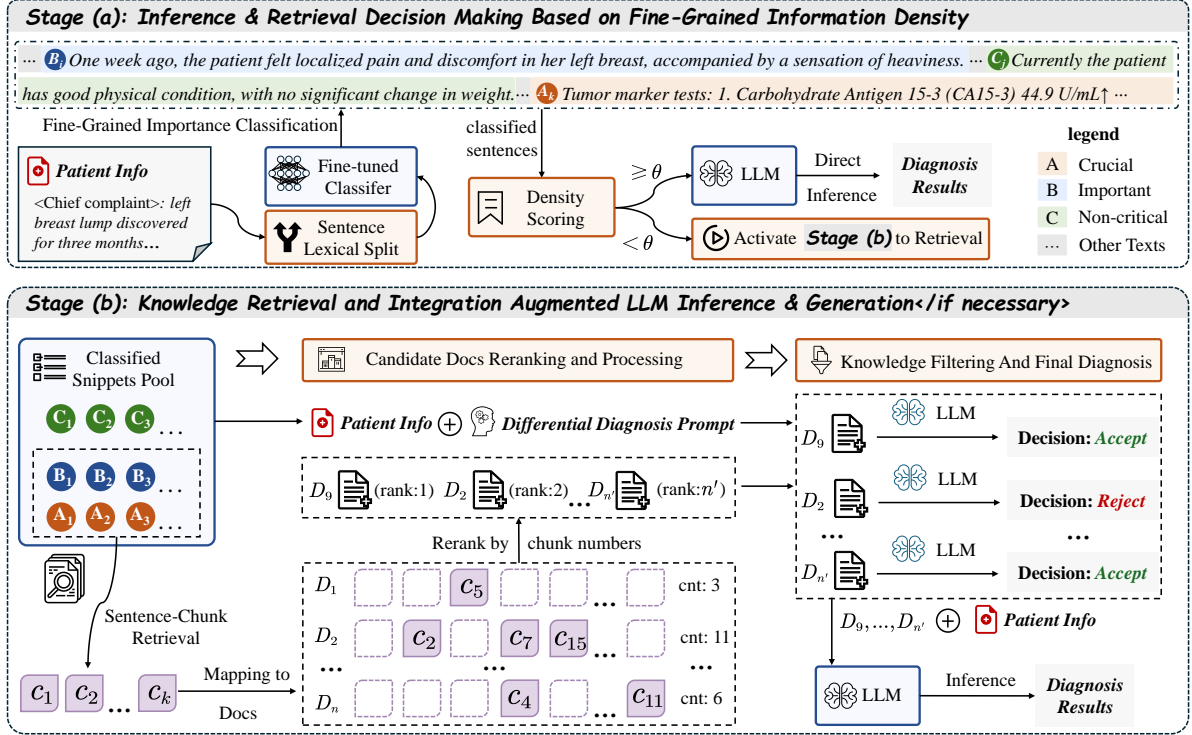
Stage (a): Inference & Retrieval Decision Making Based on Fine-Grained Information Density

··· $B_i$ One week ago, the patient felt localized pain and discomfort in her left breast, accompanied by a sensation of heaviness. ··· $C_j$ Currently the patient has good physical condition, with no significant change in weight.··· $A_k$ Tumor marker tests: 1. Carbohydrate Antigen 15-3 (CA15-3) 44.9 U/mL↑ ···

Fine-Grained Importance Classification

classified sentences

legend

Patient Info

<Chief complaint>: left breast lump discovered for three months...

Fine-tuned Classifer

Sentence Lexical Split

Density Scoring

$\geqslant \theta$

$< \theta$

LLM

Direct Inference

Diagnosis Results

Activate Stage (b) to Retrieval

A Crucial
B Important
C Non-critical
··· Other Texts

Stage (b): Knowledge Retrieval and Integration Augmented LLM Inference & Generation</if necessary>

Classified Snippets Pool

$C_1$ $C_2$ $C_3$ ...

$B_1$ $B_2$ $B_3$ ...

$A_1$ $A_2$ $A_3$ ...

Candidate Docs Reranking and Processing

Knowledge Filtering And Final Diagnosis

Patient Info ⊕ Differential Diagnosis Prompt

$D_9$ (rank:1) $D_2$ (rank:2) ... $D_{n'}$ (rank:$n'$)

Rerank by chunk numbers

$D_1$ $c_5$ cnt: 3
$D_2$ $c_2$ $c_7$ $c_{15}$ cnt: 11
...
$D_n$ $c_4$ $c_{11}$ cnt: 6

Sentence-Chunk Retrieval

$c_1$ $c_2$ ... $c_k$

Mapping to Docs

$D_9$ LLM Decision: Accept
$D_2$ LLM Decision: Reject
...
$D_{n'}$ LLM Decision: Accept

$D_9, ..., D_{n'}$ ⊕ Patient Info

LLM Inference Diagnosis Results